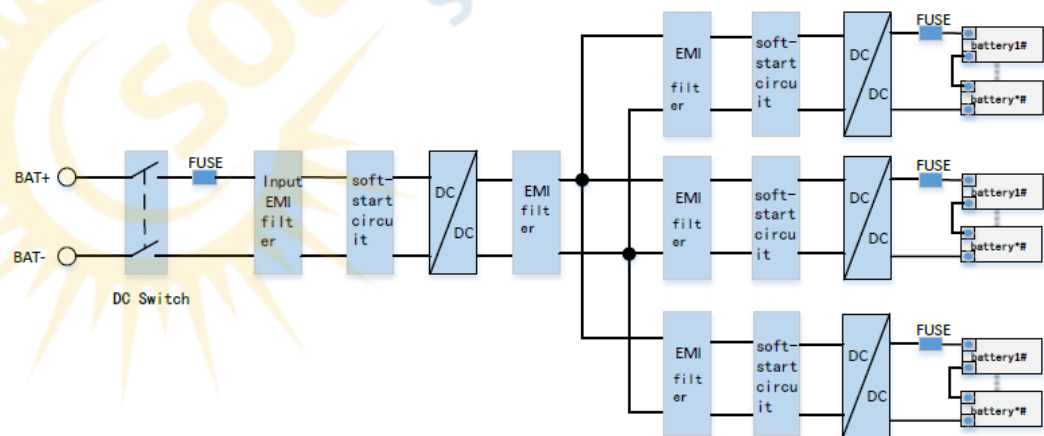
BAT+

BAT-

DC Switch

FUSE

Input EMI filter

soft-start circuit

DC

DC

EMI filter

EMI filter

soft-start circuit

DC

DC

FUSE

battery1#

battery*#

EMI filter

soft-start circuit

DC

DC

FUSE

battery1#

battery*#

EMI filter

soft-start circuit

DC

DC

FUSE

battery1#

battery*#